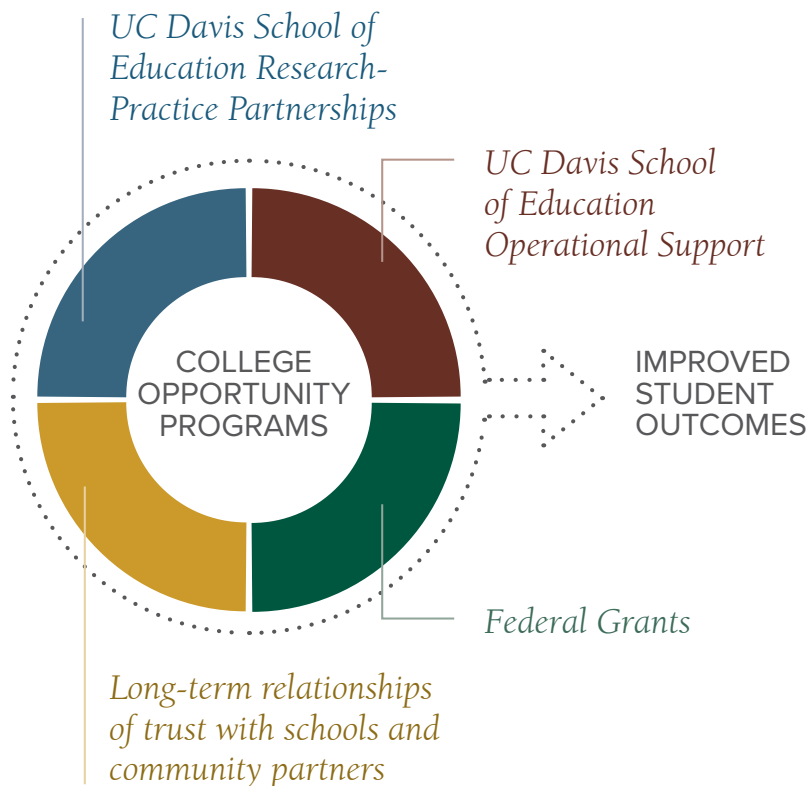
UC Davis School of Education Research-Practice Partnerships

UC Davis School of Education Operational Support

COLLEGE OPPORTUNITY PROGRAMS

IMPROVED STUDENT OUTCOMES

Federal Grants

Long-term relationships of trust with schools and community partners